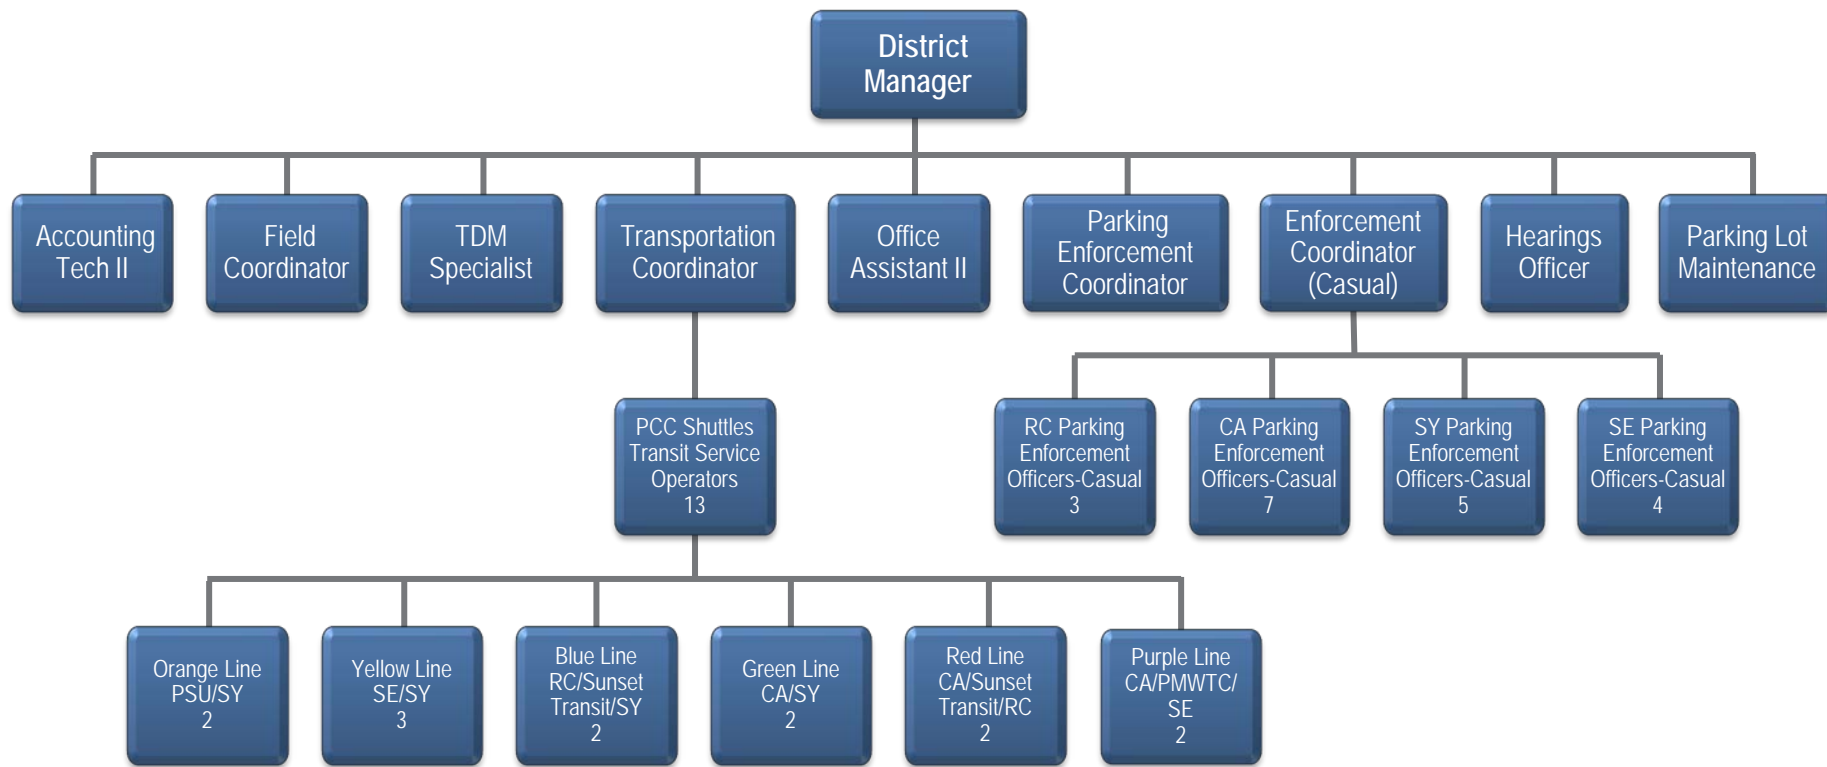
District Manager

Accounting Tech II

Field Coordinator

TDM Specialist

Transportation Coordinator

Office Assistant II

Parking Enforcement Coordinator

Enforcement Coordinator (Casual)

Hearings Officer

Parking Lot Maintenance

PCC Shuttles Transit Service Operators 13

RC Parking Enforcement Officers-Casual 3

CA Parking Enforcement Officers-Casual 7

SY Parking Enforcement Officers-Casual 5

SE Parking Enforcement Officers-Casual 4

Orange Line PSU/SY 2

Yellow Line SE/SY 3

Blue Line RC/Sunset Transit/SY 2

Green Line CA/SY 2

Red Line CA/Sunset Transit/RC 2

Purple Line CA/PMWTC/ SE 2